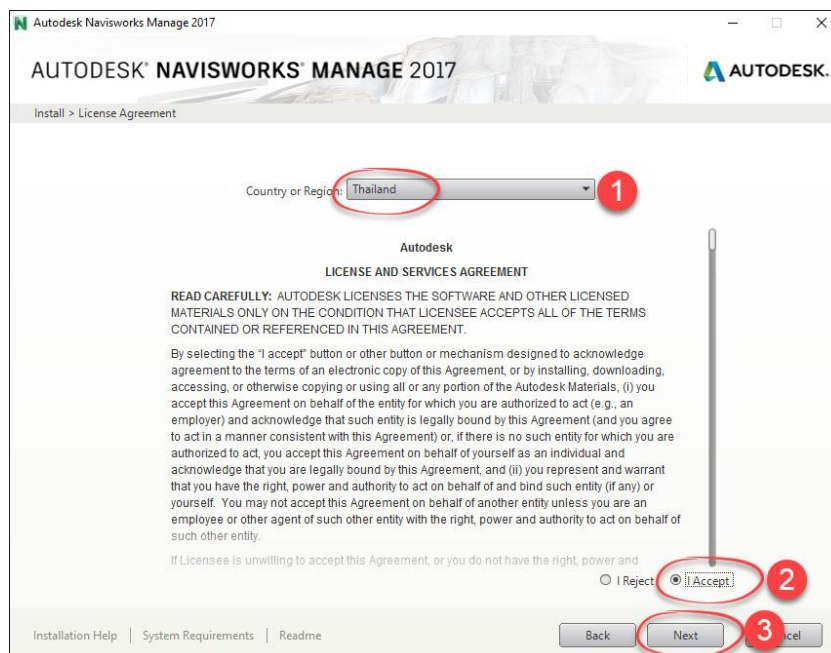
N Autodesk Navisworks Manage 2017

AUTODESK® NAVISWORKS® MANAGE 2017

AUTODESK.

Install > License Agreement

Country or Region: Thailand

1

Autodesk

LICENSE AND SERVICES AGREEMENT

READ CAREFULLY: AUTODESK LICENSES THE SOFTWARE AND OTHER LICENSED MATERIALS ONLY ON THE CONDITION THAT LICENSEE ACCEPTS ALL OF THE TERMS CONTAINED OR REFERENCED IN THIS AGREEMENT.

By selecting the "I accept" button or other button or mechanism designed to acknowledge agreement to the terms of an electronic copy of this Agreement, or by installing, downloading, accessing, or otherwise copying or using all or any portion of the Autodesk Materials, (i) you accept this Agreement on behalf of the entity for which you are authorized to act (e.g., an employer) and acknowledge that such entity is legally bound by this Agreement (and you agree to act in a manner consistent with this Agreement) or, if there is no such entity for which you are authorized to act, you accept this Agreement on behalf of yourself as an individual and acknowledge that you are legally bound by this Agreement, and (ii) you represent and warrant that you have the right, power and authority to act on behalf of and bind such entity (if any) or yourself. You may not accept this Agreement on behalf of another entity unless you are an employee or other agent of such other entity with the right, power and authority to act on behalf of such other entity.

If Licensee is unwilling to accept this Agreement, or you do not have the right, power and

I Reject I Accept

2

Installation Help | System Requirements | Readme

Back Next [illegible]ncel

3